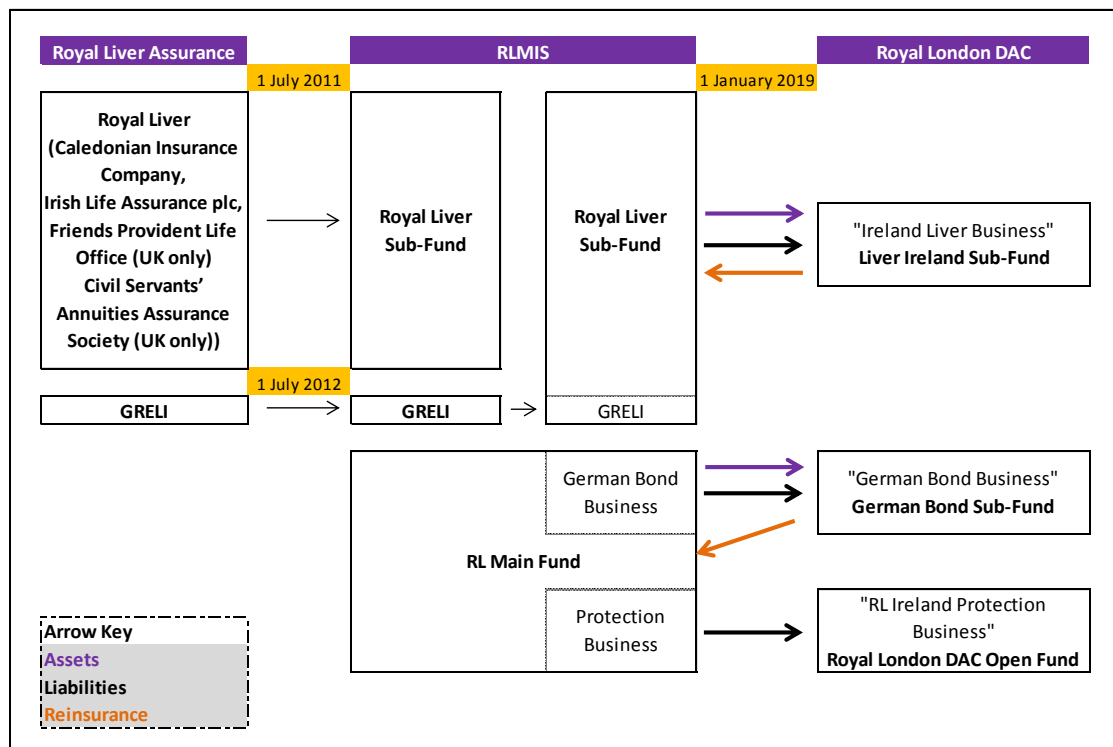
Royal Liver Assurance

RLMIS

Royal London DAC

1 July 2011

1 January 2019

Royal Liver (Caledonian Insurance Company, Irish Life Assurance plc, Friends Provident Life Office (UK only) Civil Servants' Annuities Assurance Society (UK only))

Royal Liver Sub-Fund

Royal Liver Sub-Fund

"Ireland Liver Business"
Liver Ireland Sub-Fund

1 July 2012

GRELI

GRELI

GRELI

German Bond Business

"German Bond Business"
German Bond Sub-Fund

RL Main Fund

Protection Business

"RL Ireland Protection Business"
Royal London DAC Open Fund

Arrow Key
Assets
Liabilities
Reinsurance